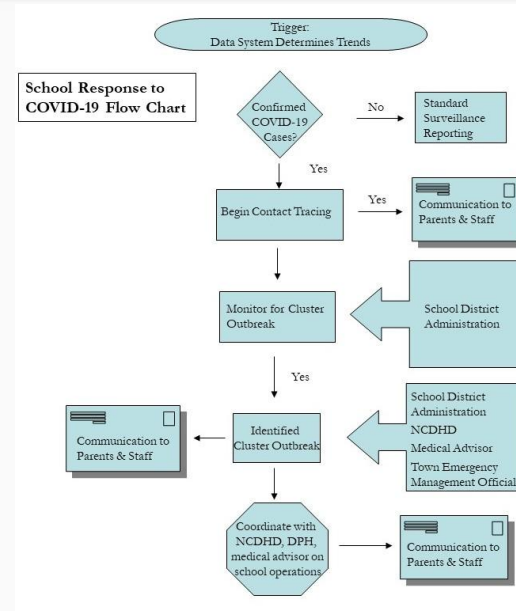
Trigger:
Data System Determines Trends

School Response to COVID-19 Flow Chart

Confirmed COVID-19 Cases?

No

Standard Surveillance Reporting

Yes

Begin Contact Tracing

Yes

Communication to Parents & Staff

Monitor for Cluster Outbreak

School District Administration

Yes

Identified Cluster Outbreak

School District Administration
NCDHD
Medical Advisor
Town Emergency Management Official

Communication to Parents & Staff

Coordinate with NCDHD, DPH, medical advisor on school operations

Communication to Parents & Staff